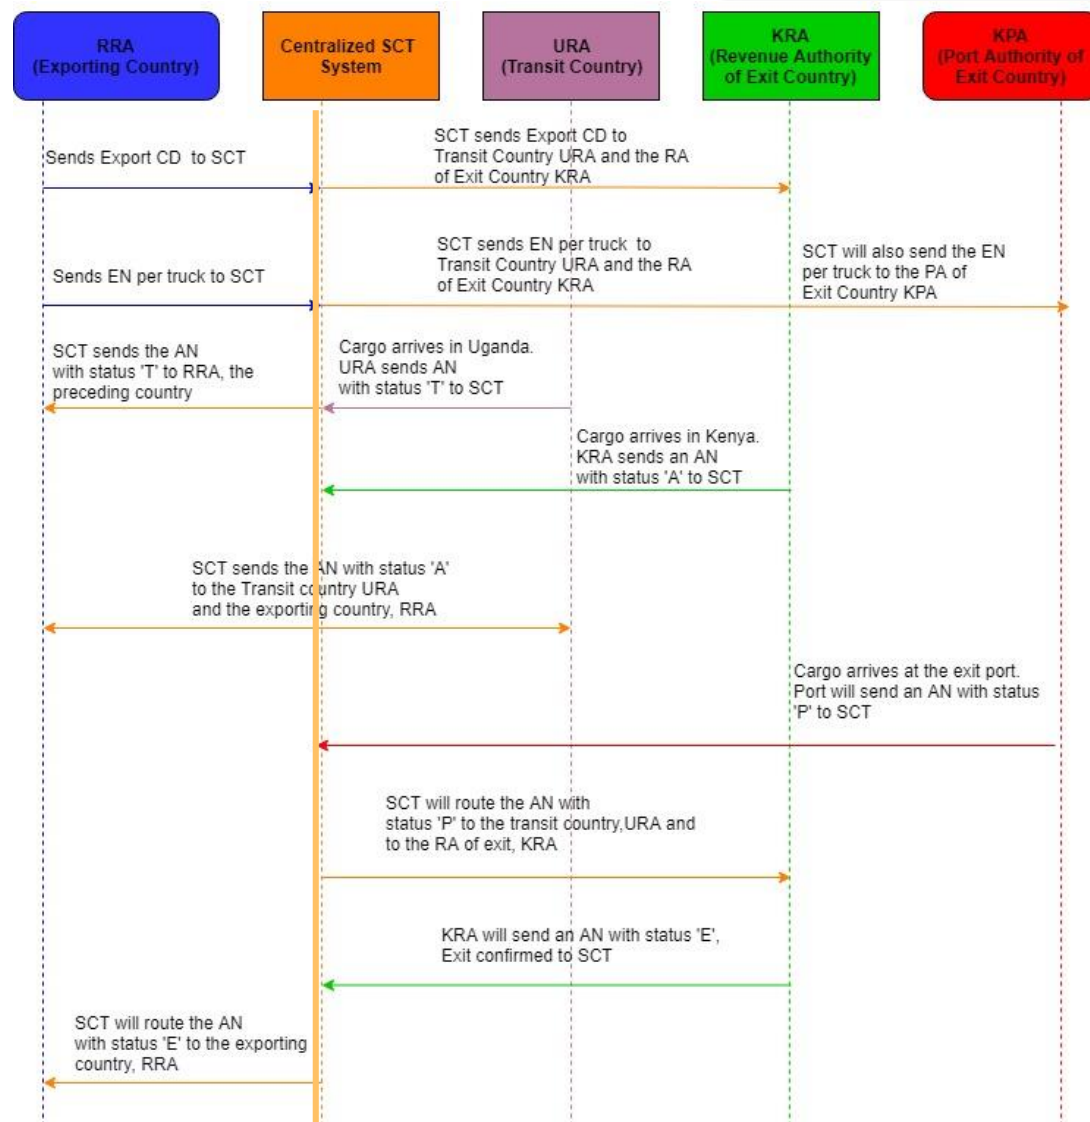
RRA
(Exporting Country)

Centralized SCT System

URA
(Transit Country)

KRA
(Revenue Authority of Exit Country)

KPA
(Port Authority of Exit Country)

Sends Export CD to SCT

SCT sends Export CD to Transit Country URA and the RA of Exit Country KRA

Sends EN per truck to SCT

SCT sends EN per truck to Transit Country URA and the RA of Exit Country KRA

SCT will also send the EN per truck to the PA of Exit Country KPA

SCT sends the AN with status 'T' to RRA, the preceding country

Cargo arrives in Uganda. URA sends AN with status 'T' to SCT

Cargo arrives in Kenya. KRA sends an AN with status 'A' to SCT

SCT sends the AN with status 'A' to the Transit country URA and the exporting country, RRA

Cargo arrives at the exit port. Port will send an AN with status 'P' to SCT

SCT will route the AN with status 'P' to the transit country,URA and to the RA of exit, KRA

KRA will send an AN with status 'E', Exit confirmed to SCT

SCT will route the AN with status 'E' to the exporting country, RRA